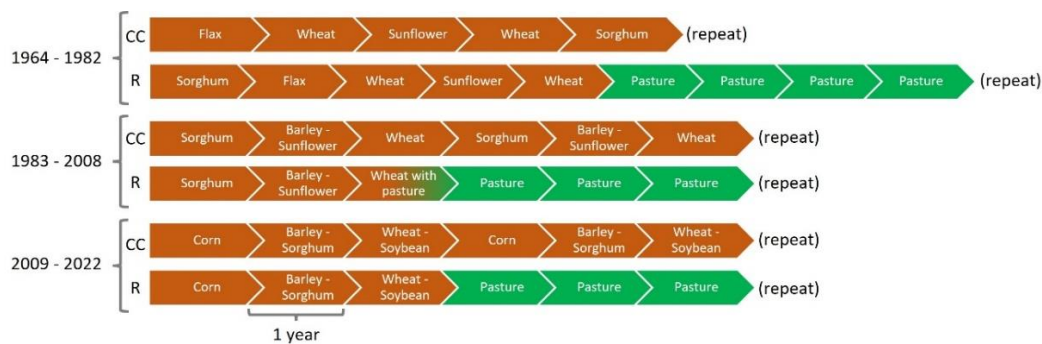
1964 - 1982

CC Flax Wheat Sunflower Wheat Sorghum (repeat)

R Sorghum Flax Wheat Sunflower Wheat Pasture Pasture Pasture Pasture (repeat)

1983 - 2008

CC Sorghum Barley - Sunflower Wheat Sorghum Barley - Sunflower Wheat (repeat)

R Sorghum Barley - Sunflower Wheat with pasture Pasture Pasture Pasture (repeat)

2009 - 2022

CC Corn Barley - Sorghum Wheat - Soybean Corn Barley - Sorghum Wheat - Soybean (repeat)

R Corn Barley - Sorghum Wheat - Soybean Pasture Pasture Pasture (repeat)

1 year